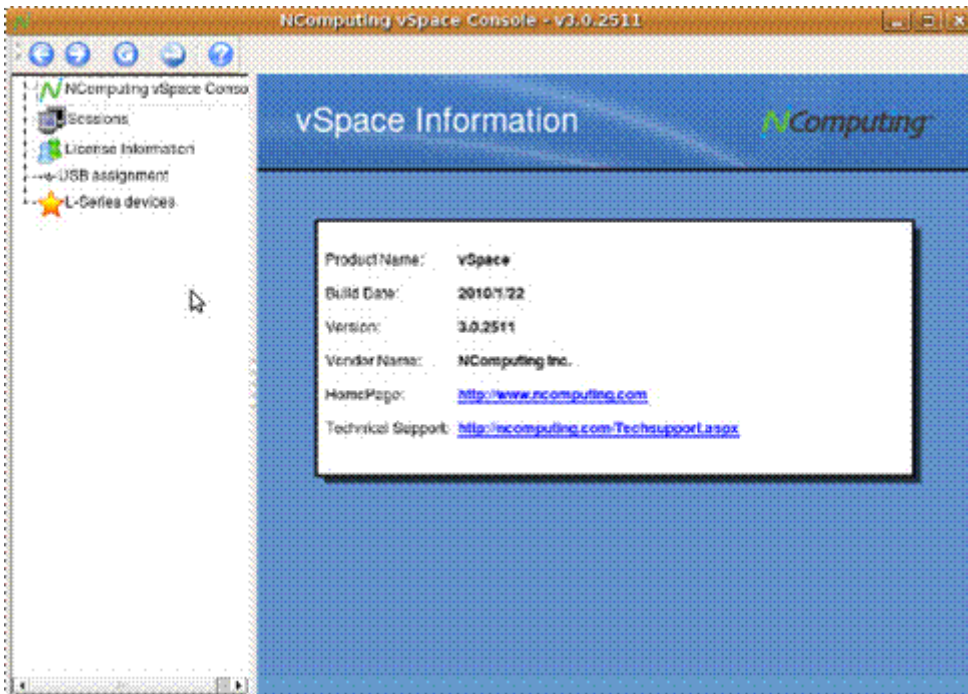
NComputing vSpace Console - v3.0.2511

NComputing vSpace Conso
Sessions
License Information
USB assignment
L-Series devices

vSpace Information

NComputing

| | |
|---|---|
| Product Name: | vSpace |
| Build Date: | 2010/1/22 |
| Version: | 3.0.2511 |
| Vendor Name: | NComputing Inc. |
| HomePage: | http://www.ncomputing.com |
| Technical Support: | http://ncomputing.com/Techsupport.aspx |